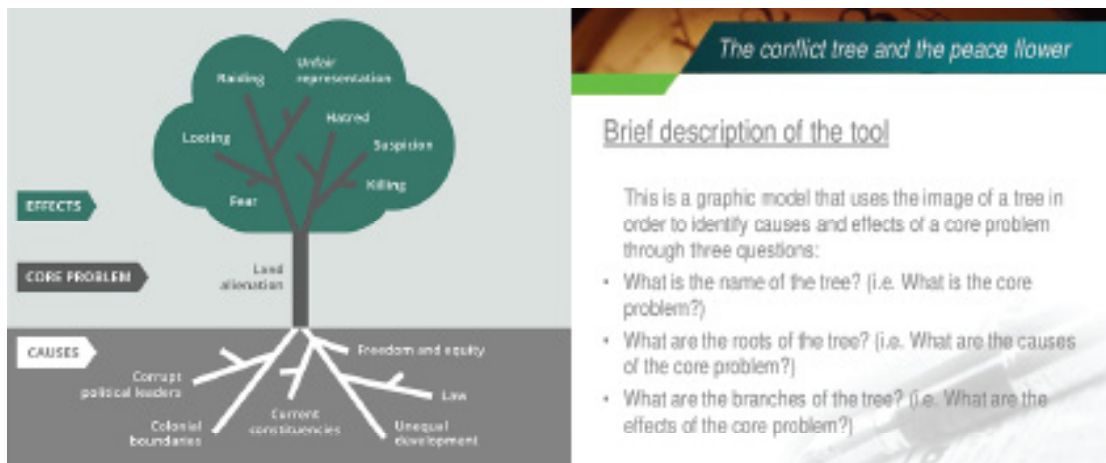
Raiding

Unfair representation

Hatred

Looting

Suspicion

Killing

Fear

EFFECTS

CORE PROBLEM

Land alienation

CAUSES

Freedom and equity

Corrupt political leaders

Law

Colonial boundaries

Current constituencies

Unequal development

The conflict tree and the peace flower

Brief description of the tool

This is a graphic model that uses the image of a tree in order to identify causes and effects of a core problem through three questions:

- What is the name of the tree? (i.e. What is the core problem?)
- What are the roots of the tree? (i.e. What are the causes of the core problem?)
- What are the branches of the tree? (i.e. What are the effects of the core problem?)